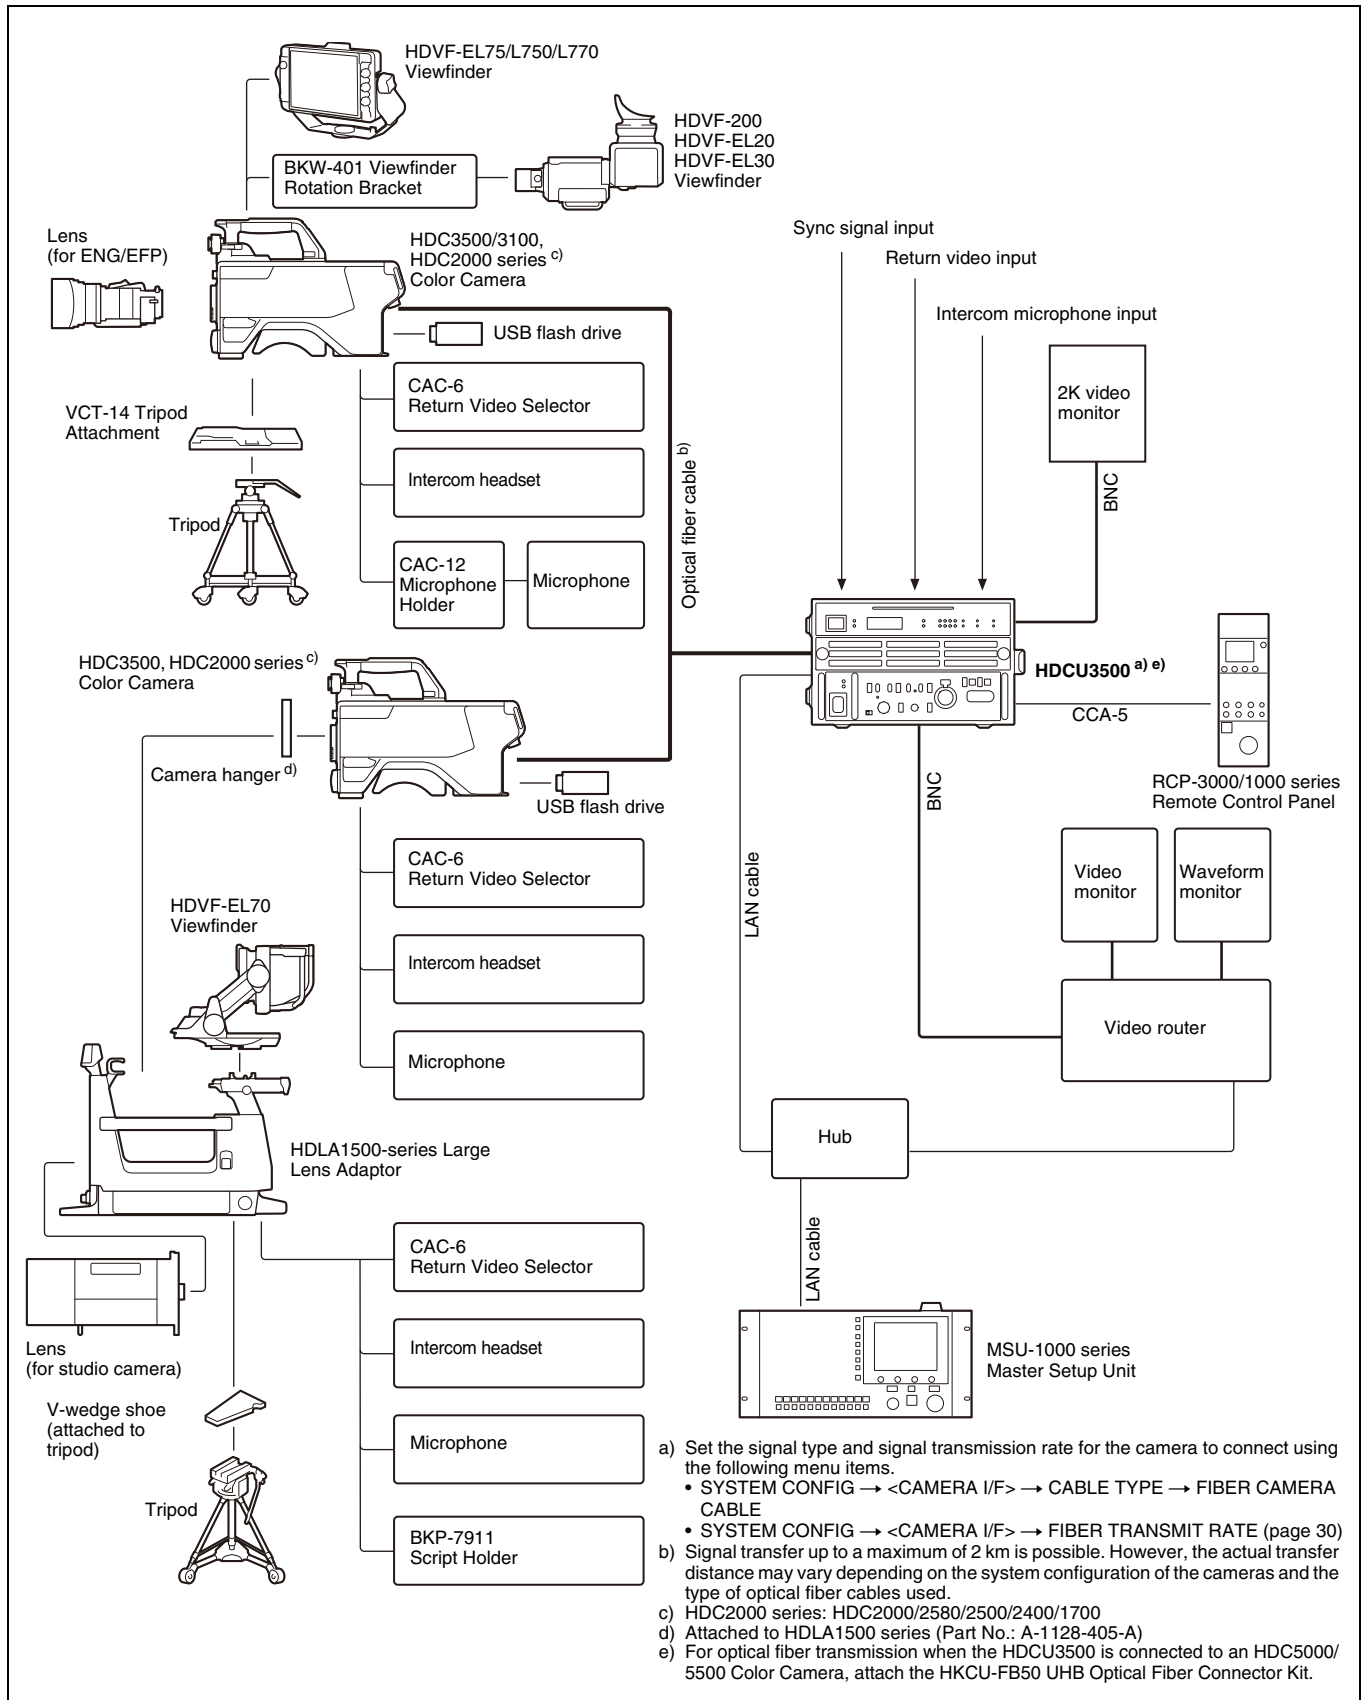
HDVF-EL75/L750/L770
Viewfinder

BKW-401 Viewfinder Rotation Bracket

HDVF-200
HDVF-EL20
HDVF-EL30
Viewfinder

Lens
(for ENG/EFP)

HDC3500/3100, HDC2000 series $^{c)}$
Color Camera

Sync signal input

Return video input

Intercom microphone input

USB flash drive

CAC-6
Return Video Selector

VCT-14 Tripod Attachment

Intercom headset

Tripod

CAC-12
Microphone Holder

Microphone

Optical fiber cable $^{b)}$

2K video monitor

BNC

HDC3500, HDC2000 series $^{c)}$
Color Camera

HDCU3500 $^{a) e)}$

CCA-5

Camera hanger $^{d)}$

USB flash drive

RCP-3000/1000 series
Remote Control Panel

BNC

CAC-6
Return Video Selector

LAN cable

Video monitor

Waveform monitor

HDVF-EL70
Viewfinder

Intercom headset

Video router

Microphone

Hub

HDLA1500-series Large Lens Adaptor

LAN cable

CAC-6
Return Video Selector

Lens
(for studio camera)

Intercom headset

MSU-1000 series
Master Setup Unit

V-wedge shoe
(attached to tripod)

Microphone

Tripod

BKP-7911
Script Holder

a) Set the signal type and signal transmission rate for the camera to connect using the following menu items.
• SYSTEM CONFIG → <CAMERA I/F> → CABLE TYPE → FIBER CAMERA CABLE
• SYSTEM CONFIG → <CAMERA I/F> → FIBER TRANSMIT RATE (page 30)
b) Signal transfer up to a maximum of 2 km is possible. However, the actual transfer distance may vary depending on the system configuration of the cameras and the type of optical fiber cables used.
c) HDC2000 series: HDC2000/2580/2500/2400/1700
d) Attached to HDLA1500 series (Part No.: A-1128-405-A)
e) For optical fiber transmission when the HDCU3500 is connected to an HDC5000/5500 Color Camera, attach the HKCU-FB50 UHB Optical Fiber Connector Kit.